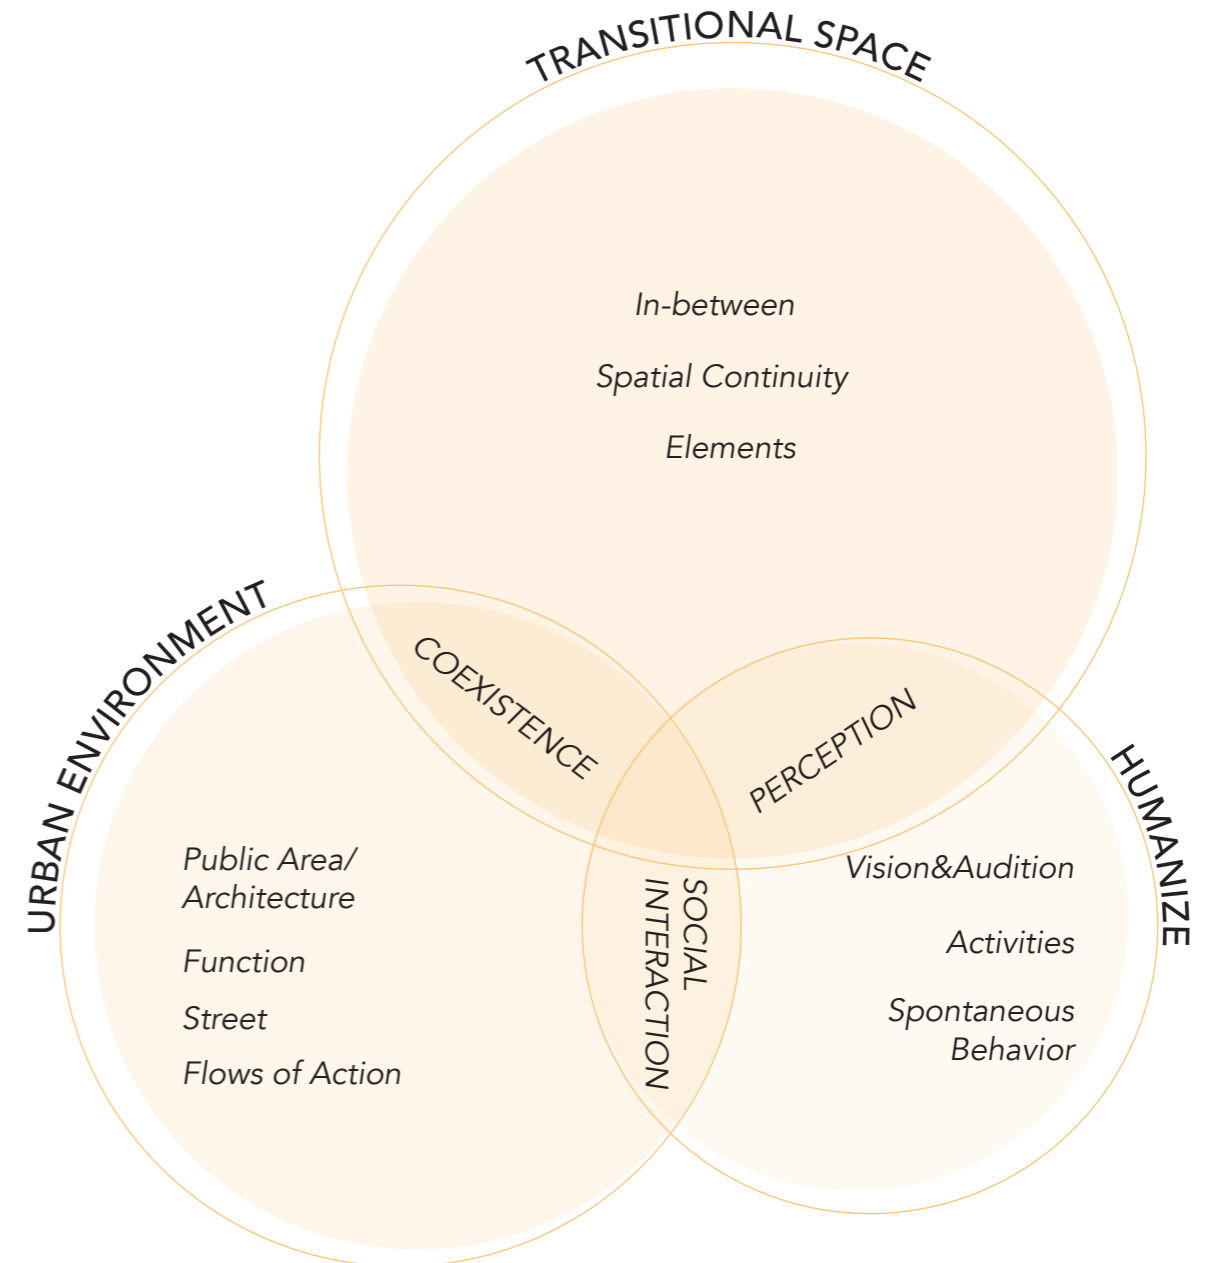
TRANSITIONAL SPACE

In-between

Spatial Continuity

Elements

URBAN ENVIRONMENT

COEXISTENCE

PERCEPTION

HUMANIZE

Public Area/ Architecture

Function

Street

Flows of Action

SOCIAL INTERACTION

Vision&Audition

Activities

Spontaneous Behavior